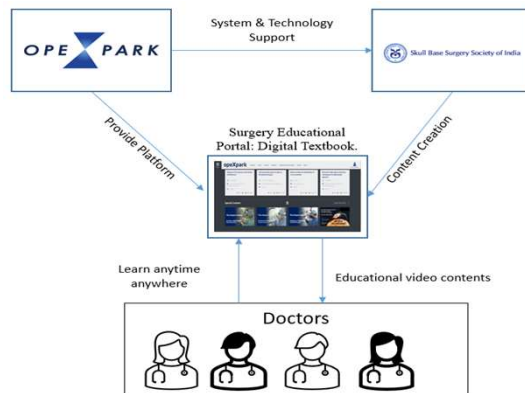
OPEXPARK

System & Technology Support

Skull Base Surgery Society of India

Provide Platform

Content Creation

Surgery Educational Portal: Digital Textbook.

opeXpark

Learn anytime anywhere

Educational video contents

Doctors